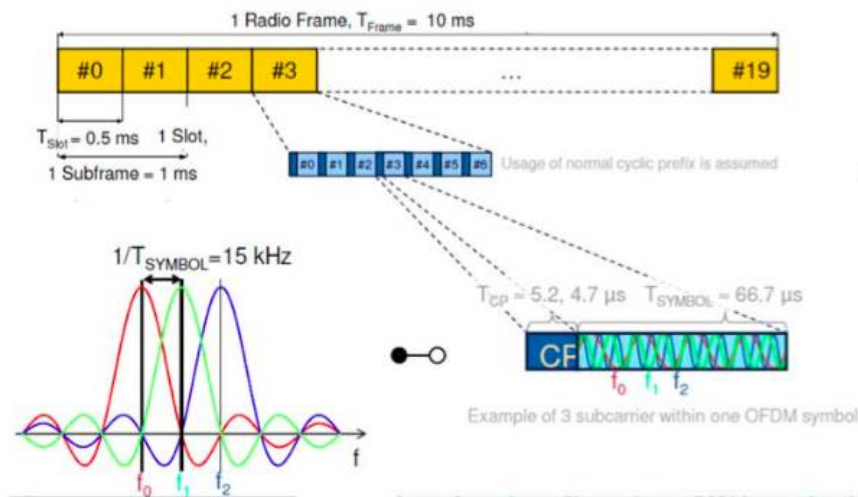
1 Radio Frame, $T_{Frame}$ = 10 ms

#0 #1 #2 #3 ... #19

$T_{Slot}$ = 0.5 ms 1 Slot,

1 Subframe = 1 ms

#0 #1 #2 #3 #4 #5 #6 Usage of normal cyclic prefix is assumed

$1/T_{SYMBOL}$=15 kHz

$T_{CP}$ = 5.2, 4.7 µs $T_{SYMBOL}$ = 66.7 µs

CP

$f_0$ $f_1$ $f_2$

Example of 3 subcarrier within one OFDM symbol

f

$f_0$ $f_1$ $f_2$